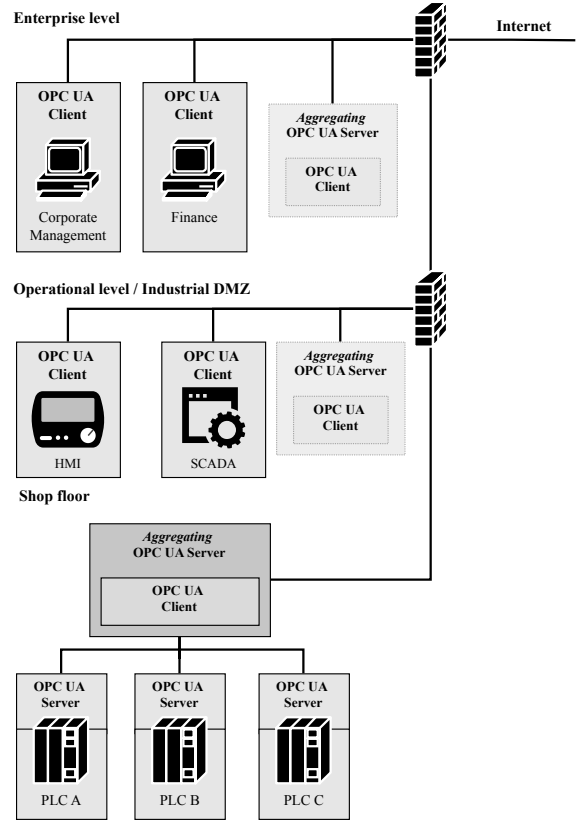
Enterprise level

Internet

OPC UA Client

Corporate Management

OPC UA Client

Finance

*Aggregating* OPC UA Server

OPC UA Client

Operational level / Industrial DMZ

OPC UA Client

HMI

OPC UA Client

SCADA

*Aggregating* OPC UA Server

OPC UA Client

Shop floor

*Aggregating* OPC UA Server

OPC UA Client

OPC UA Server

PLC A

OPC UA Server

PLC B

OPC UA Server

PLC C